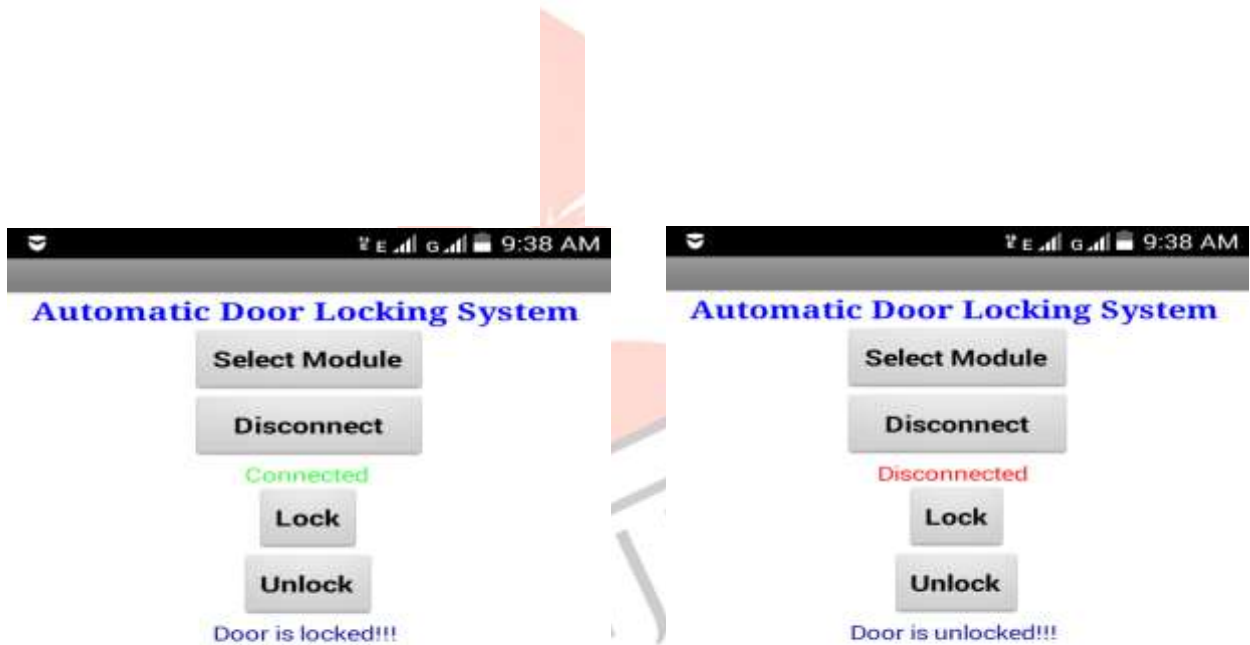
9:38 AM

Automatic Door Locking System

Select Module

Disconnect

Connected

Lock

Unlock

Door is locked!!!

9:38 AM

Automatic Door Locking System

Select Module

Disconnect

Disconnected

Lock

Unlock

Door is unlocked!!!